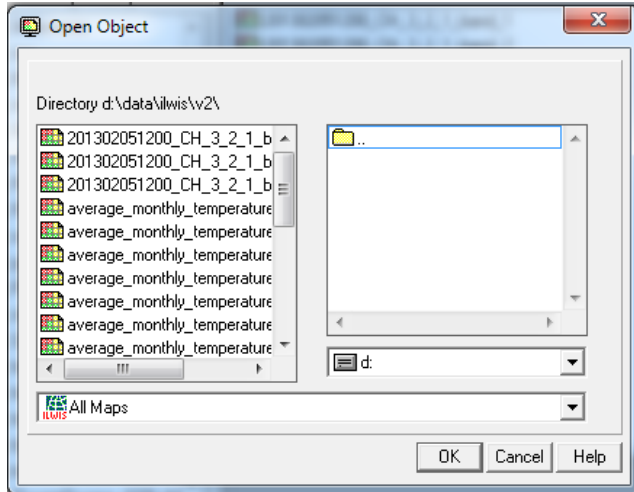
Open Object

Directory d:\data\ilwis\v2\

201302051200_CH_3_2_1_b
201302051200_CH_3_2_1_b
201302051200_CH_3_2_1_b
average_monthly_temperature
average_monthly_temperature
average_monthly_temperature
average_monthly_temperature
average_monthly_temperature
average_monthly_temperature
average_monthly_temperature

..

d:

All Maps

OK
Cancel
Help